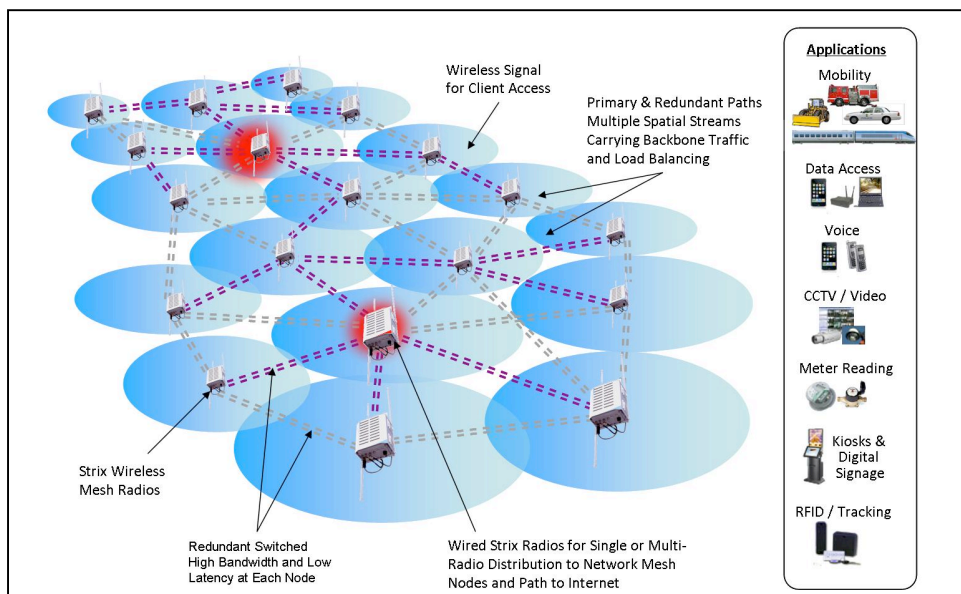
Wireless Signal for Client Access

Primary & Redundant Paths Multiple Spatial Streams Carrying Backbone Traffic and Load Balancing

Strix Wireless Mesh Radios

Redundant Switched High Bandwidth and Low Latency at Each Node

Wired Strix Radios for Single or Multi-Radio Distribution to Network Mesh Nodes and Path to Internet

Applications

Mobility

Data Access

Voice

CCTV / Video

Meter Reading

Kiosks & Digital Signage

RFID / Tracking